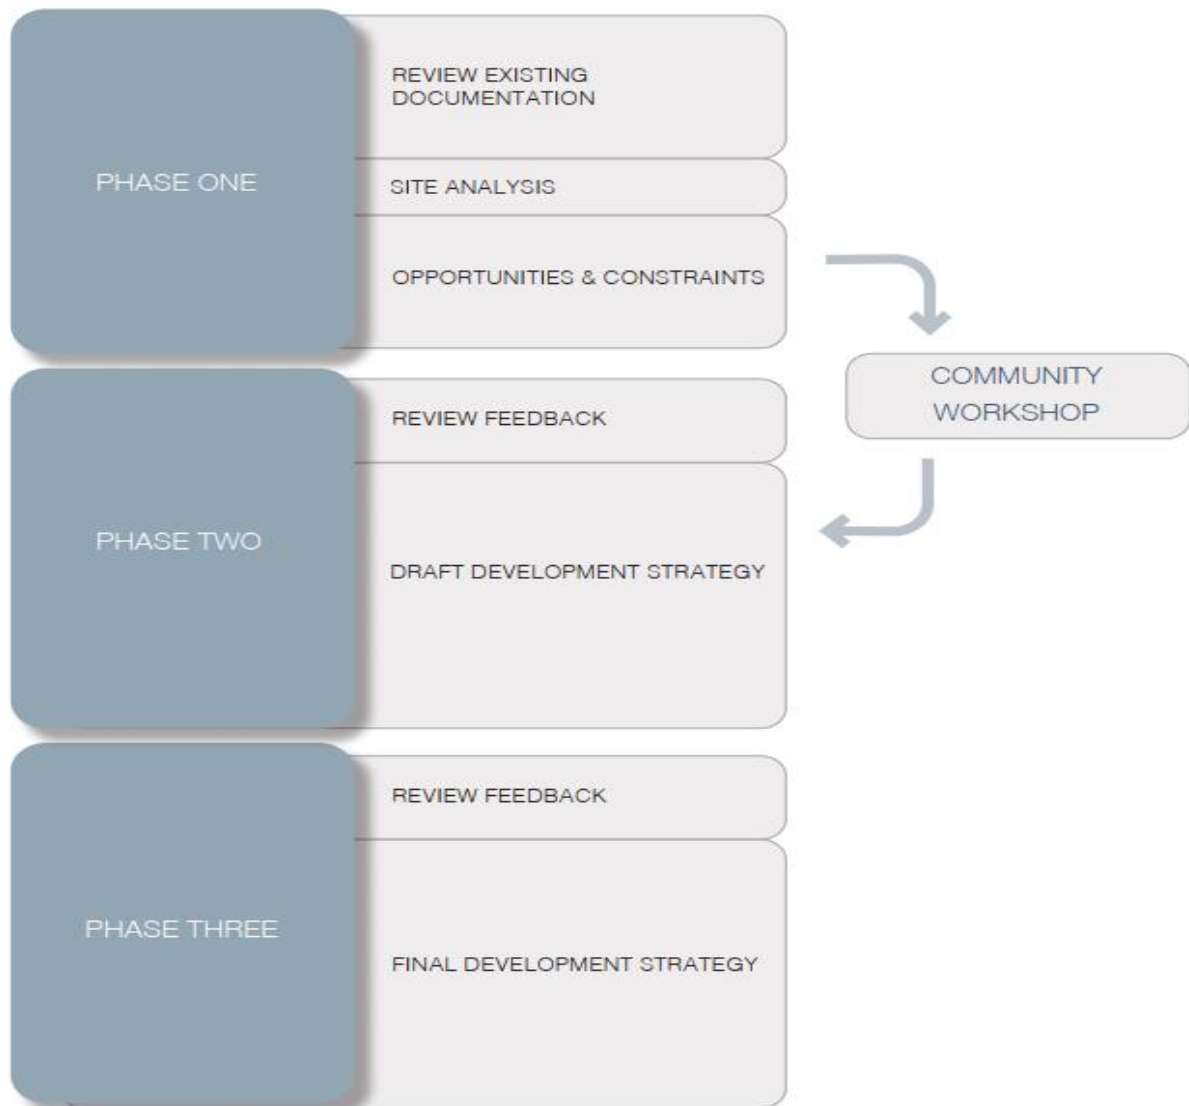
PHASE ONE

REVIEW EXISTING DOCUMENTATION

SITE ANALYSIS

OPPORTUNITIES & CONSTRAINTS

COMMUNITY WORKSHOP

PHASE TWO

REVIEW FEEDBACK

DRAFT DEVELOPMENT STRATEGY

PHASE THREE

REVIEW FEEDBACK

FINAL DEVELOPMENT STRATEGY